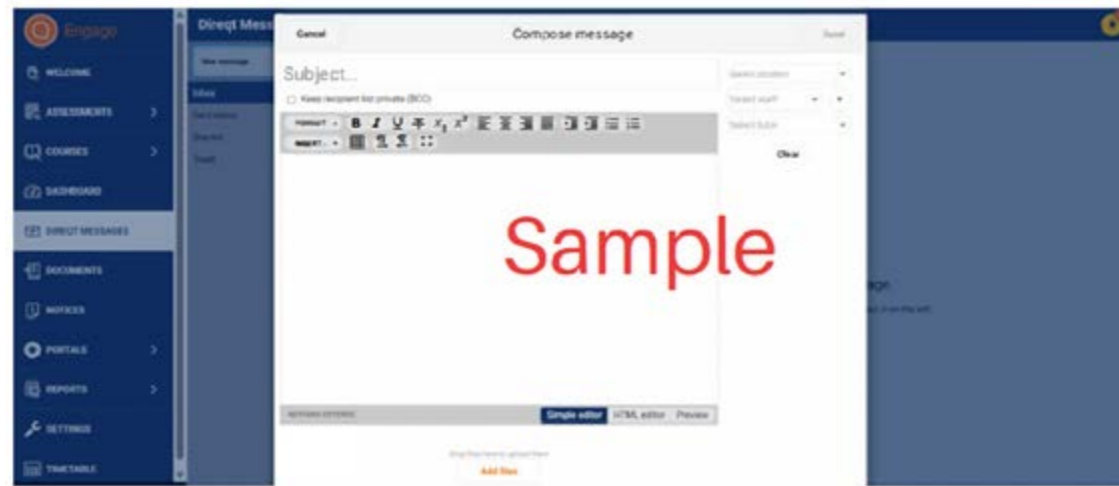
Engage

WELCOME

ASSESSMENTS

COURSES

DASHBOARD

DIRECT MESSAGES

DOCUMENTS

NOTICES

PORTALS

REPORTS

SETTINGS

TIMETABLE

Direqt Mess

New message

Inbox

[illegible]

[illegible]

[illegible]

Cancel

Compose message

Send

Subject...

Keep recipient list private (BCC)

FORMAT

INSERT

Select student

Select staff

Select tutor

Clear

Sample

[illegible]

Simple editor

HTML editor

Preview

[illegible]

Add files

age

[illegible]